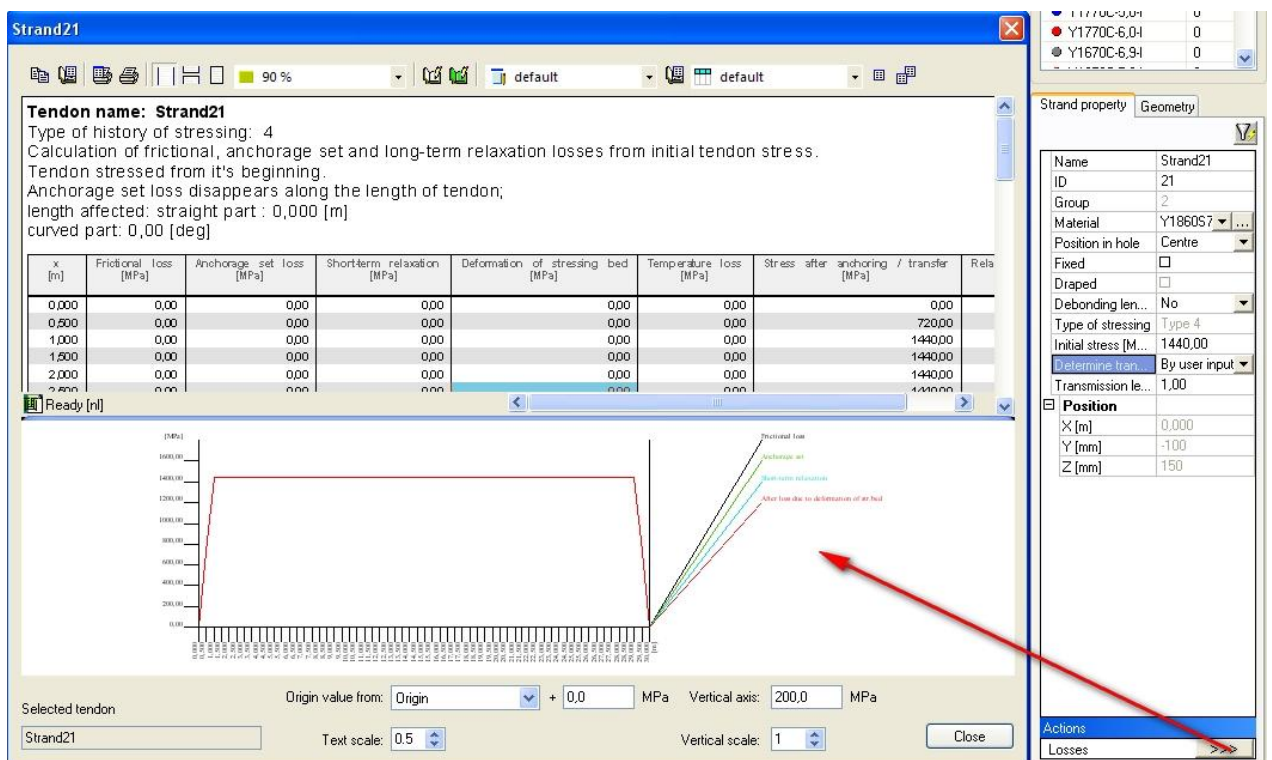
Strand21

90 %

default

default

Tendon name: Strand21
Type of history of stressing: 4
Calculation of frictional, anchorage set and long-term relaxation losses from initial tendon stress.
Tendon stressed from it's beginning.
Anchorage set loss disappears along the length of tendon;
length affected: straight part : 0,000 [m]
curved part: 0,00 [deg]

| x [m] | Frictional loss [MPa] | Anchorage set loss [MPa] | Short-term relaxation [MPa] | Deformation of stressing bed [MPa] | Temperature loss [MPa] | Stress after anchoring / transfer [MPa] | Rela |
|---|---|---|---|---|---|---|---|
| 0,000 | 0,00 | 0,00 | 0,00 | 0,00 | 0,00 | 0,00 | |
| 0,500 | 0,00 | 0,00 | 0,00 | 0,00 | 0,00 | 720,00 | |
| 1,000 | 0,00 | 0,00 | 0,00 | 0,00 | 0,00 | 1440,00 | |
| 1,500 | 0,00 | 0,00 | 0,00 | 0,00 | 0,00 | 1440,00 | |
| 2,000 | 0,00 | 0,00 | 0,00 | 0,00 | 0,00 | 1440,00 | |
| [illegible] | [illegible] | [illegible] | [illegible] | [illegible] | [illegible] | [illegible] | |

Ready [nl]

[MPa]
1600,00
1400,00
1200,00
1000,00
800,00
600,00
400,00
200,00
0,00

Frictional loss
Anchorage set
Short-term relaxation
After loss due to deformation of str. bed

Selected tendon
Strand21
Origin value from: Origin
+ 0,0 MPa
Vertical axis: 200,0 MPa
Text scale: 0.5
Vertical scale: 1
Close

Y1770C-5,0-I 0
Y1770C-6,0-I 0
Y1670C-6,9-I 0

Strand property Geometry

| Name | Strand21 |
|---|---|
| ID | 21 |
| Group | 2 |
| Material | Y1860S7 |
| Position in hole | Centre |
| Fixed | |
| Draped | |
| Debonding len... | No |
| Type of stressing | Type 4 |
| Initial stress [M... | 1440,00 |
| Determine tran... | By user input |
| Transmission le... | 1,00 |
| Position | |
| X [m] | 0,000 |
| Y [mm] | -100 |
| Z [mm] | 150 |

Actions
Losses >>>